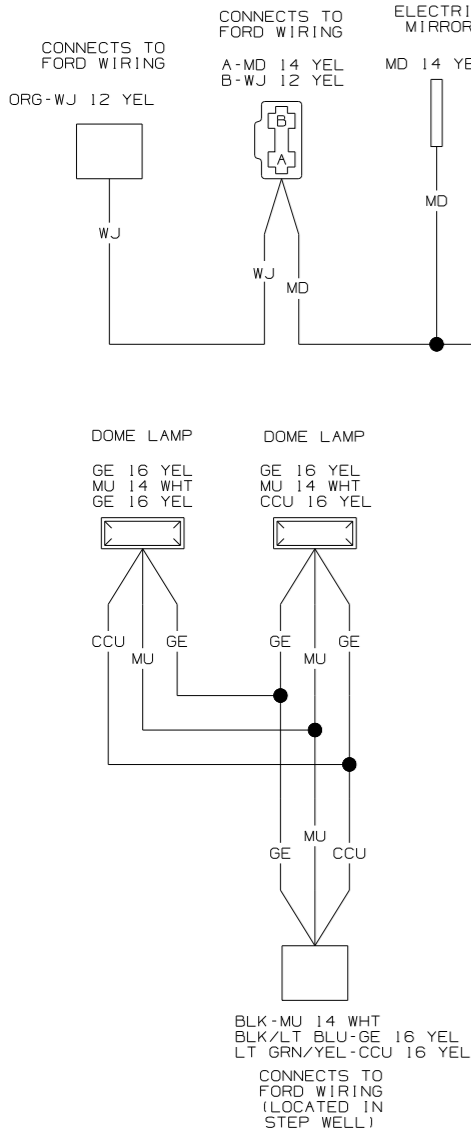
CONNECTS TO FORD WIRING

ORG-WJ 12 YEL

WJ

CONNECTS TO FORD WIRING

A-MD 14 YEL
B-WJ 12 YEL

B

A

WJ

MD

ELECTRI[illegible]
MIRROR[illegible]

MD 14 YE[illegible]

MD

DOME LAMP

GE 16 YEL
MU 14 WHT
GE 16 YEL

CCU

MU

GE

DOME LAMP

GE 16 YEL
MU 14 WHT
CCU 16 YEL

GE

MU

GE

GE

MU

CCU

BLK-MU 14 WHT
BLK/LT BLU-GE 16 YEL
LT GRN/YEL-CCU 16 YEL

CONNECTS TO
FORD WIRING
(LOCATED IN
STEP WELL)